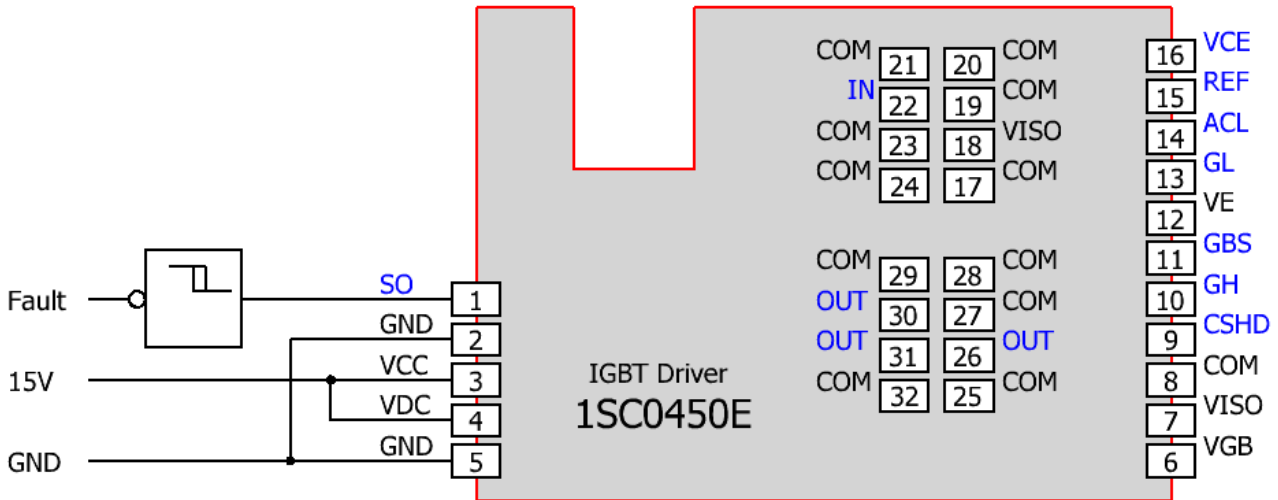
COM 21
IN 22
COM 23
COM 24

20 COM
19 COM
18 VISO
17 COM

16 VCE
15 REF
14 ACL
13 GL
12 VE
11 GBS
10 GH
9 CSHD
8 COM
7 VISO
6 VGB

COM 29
OUT 30
OUT 31
COM 32

28 COM
27 COM
26 OUT
25 COM

Fault
15V
GND

SO 1
GND 2
VCC 3
VDC 4
GND 5

IGBT Driver
1SC0450E